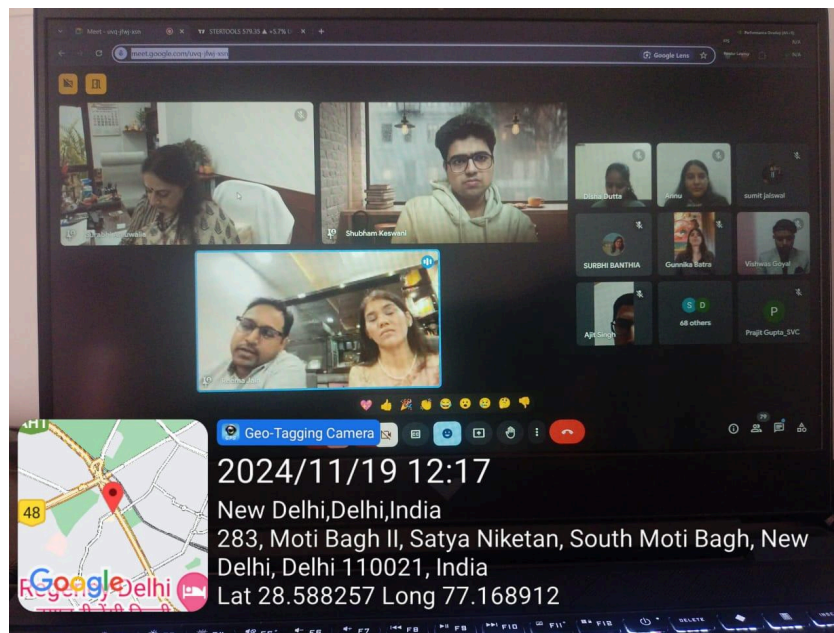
Meet - uvq-jfwj-asn
STERTOOLS 579.35 ▲ +5.7%
meet.google.com/uvq-jfwj-asn
Google Lens

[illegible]
Shubham Keswani
Disha Dutta
Annu
sumit jaiswal
SURBHI BANTHIA
Gunnika Batra
Vishwas Goyal
Ajit Singh
68 others
Prajjit Gupta_SVC
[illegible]

29

Geo-Tagging Camera
2024/11/19 12:17
New Delhi,Delhi,India
283, Moti Bagh II, Satya Niketan, South Moti Bagh, New Delhi, Delhi 110021, India
Lat 28.588257 Long 77.168912

48
Google
Regency Delhi

F5 F6 F7 F8 F9 F10 F11 F12 DELETE